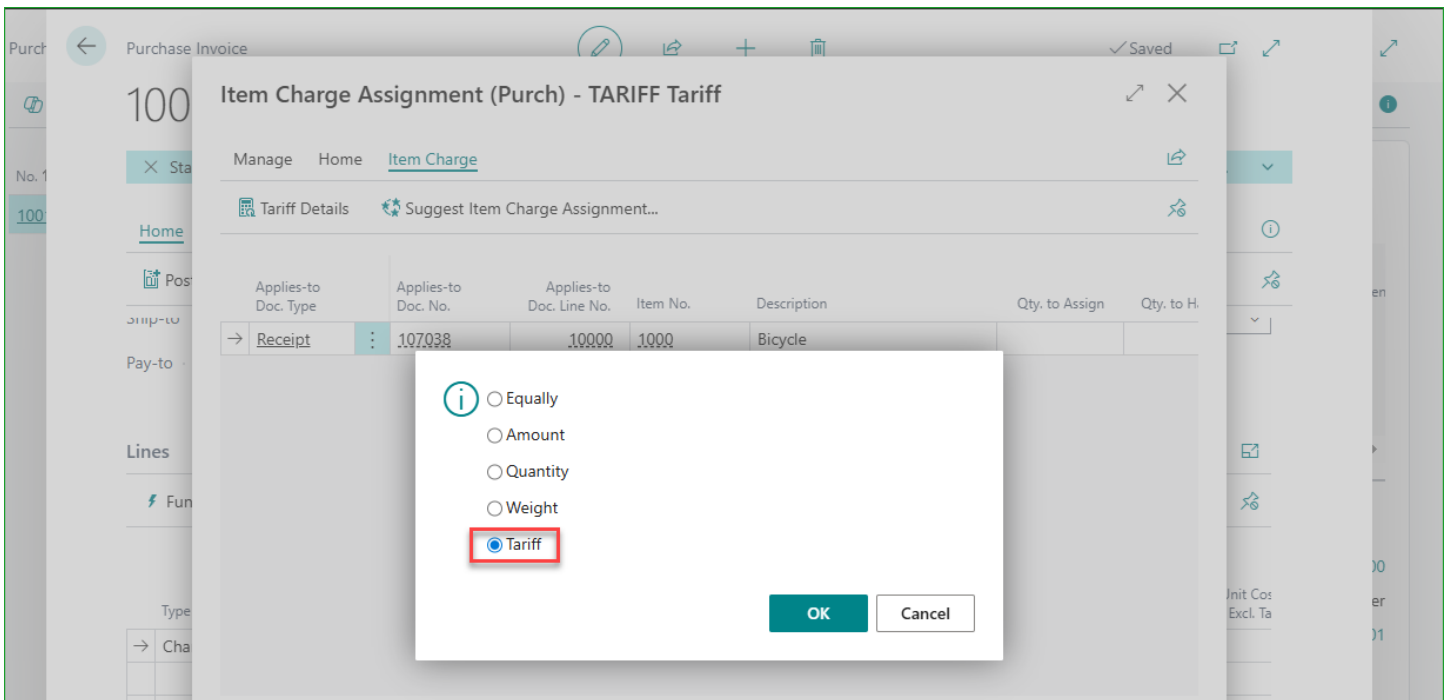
Purch

Purchase Invoice

✓Saved

100

No. 1

100

Sta

Home

Post

Ship-to

Pay-to

Lines

Fun

Type

Cha

Item Charge Assignment (Purch) - TARIFF Tariff

Manage Home Item Charge

Tariff Details Suggest Item Charge Assignment...

| | Applies-to Doc. Type | | Applies-to Doc. No. | Applies-to Doc. Line No. | Item No. | Description | Qty. to Assign | Qty. to H |
|---|---|---|---|---|---|---|---|---|
| → | Receipt | ⋮ | 107038 | 10000 | 1000 | Bicycle | | |

Equally

Amount

Quantity

Weight

Tariff

OK

Cancel

en

00

er

01

Unit Cos Excl. Ta